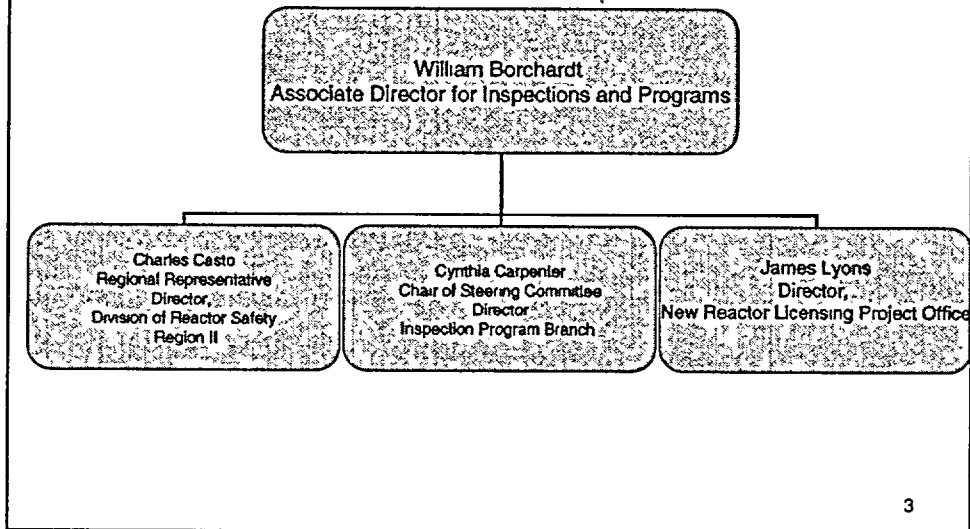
William Borchardt
Associate Director for Inspections and Programs

Charles Casto
Regional Representative
Director,
Division of Reactor Safety
Region II

Cynthia Carpenter
Chair of Steering Committee
Director
Inspection Program Branch

James Lyons
Director,
New Reactor Licensing Project Office

3